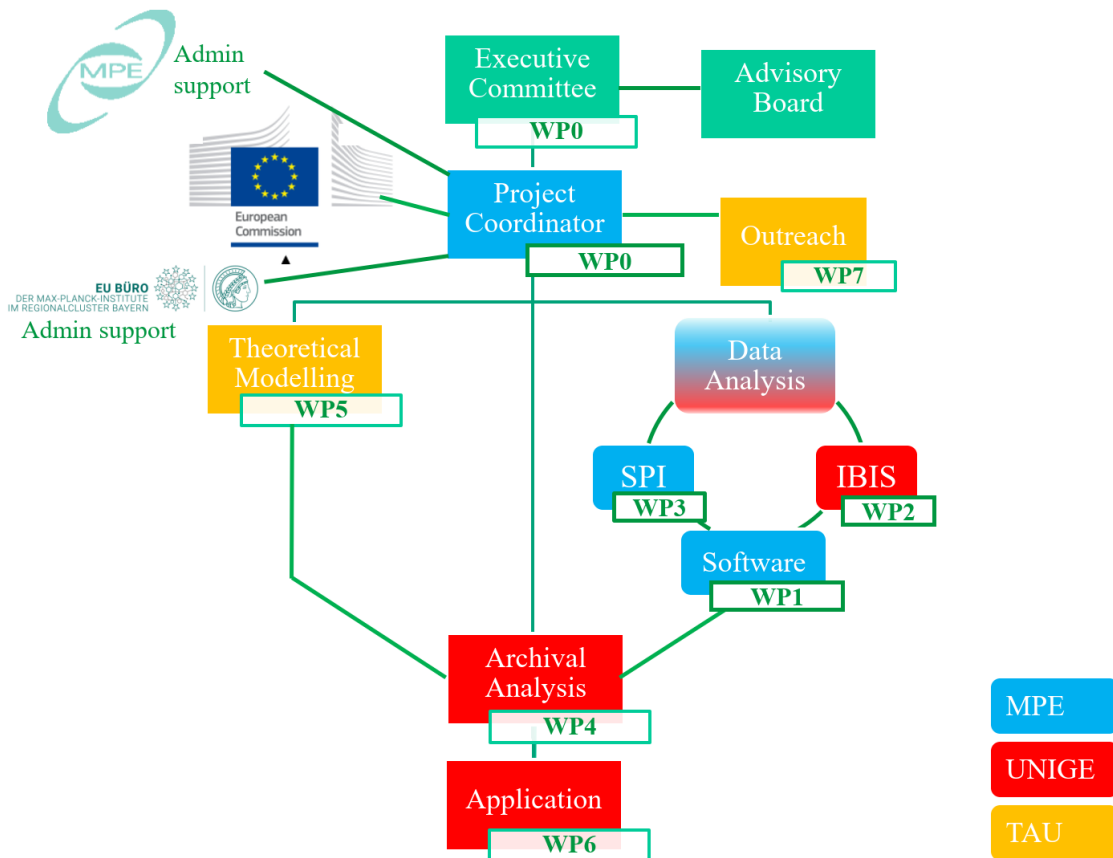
MPE

Admin support

Executive Committee

WP0

Advisory Board

European Commission

Project Coordinator

WP0

Outreach

WP7

EU BÜRO
DER MAX-PLANCK-INSTITUTE
IM REGIONALCLUSTER BAYERN

Admin support

Theoretical Modelling

WP5

Data Analysis

SPI

WP3

IBIS

WP2

Software

WP1

Archival Analysis

WP4

Application

WP6

MPE

UNIGE

TAU